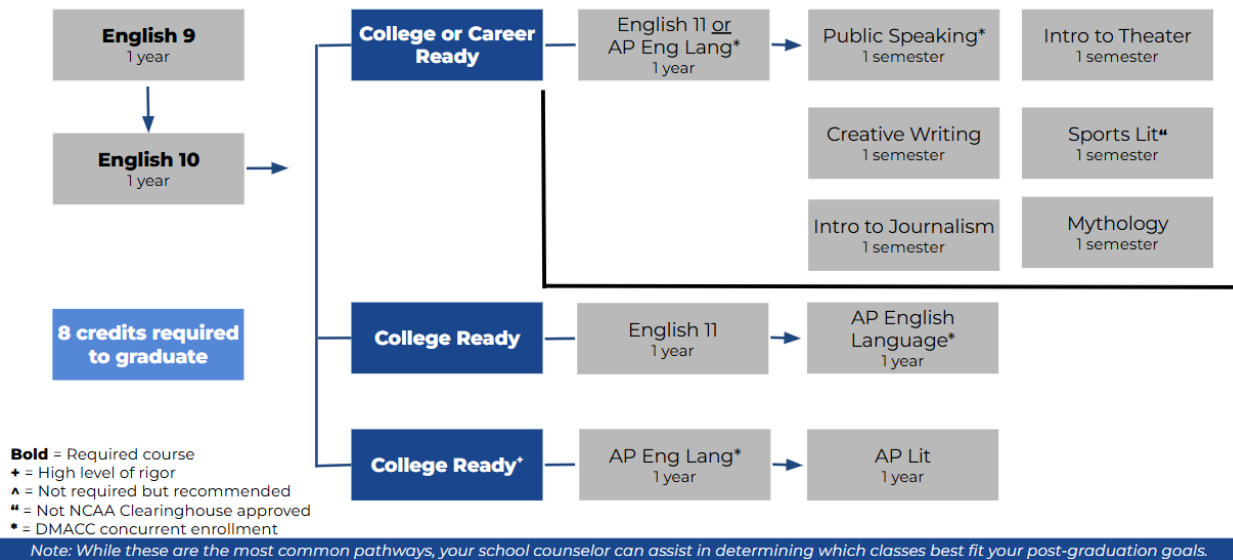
**English 9**
1 year

**English 10**
1 year

**8 credits required to graduate**

**College or Career Ready**

English 11 or AP Eng Lang*
1 year

Public Speaking*
1 semester

Intro to Theater
1 semester

Creative Writing
1 semester

Sports Lit“
1 semester

Intro to Journalism
1 semester

Mythology
1 semester

**College Ready**

English 11
1 year

AP English Language*
1 year

**College Ready⁺**

AP Eng Lang*
1 year

AP Lit
1 year

**Bold** = Required course
+ = High level of rigor
^ = Not required but recommended
“ = Not NCAA Clearinghouse approved
* = DMACC concurrent enrollment

Note: While these are the most common pathways, your school counselor can assist in determining which classes best fit your post-graduation goals.